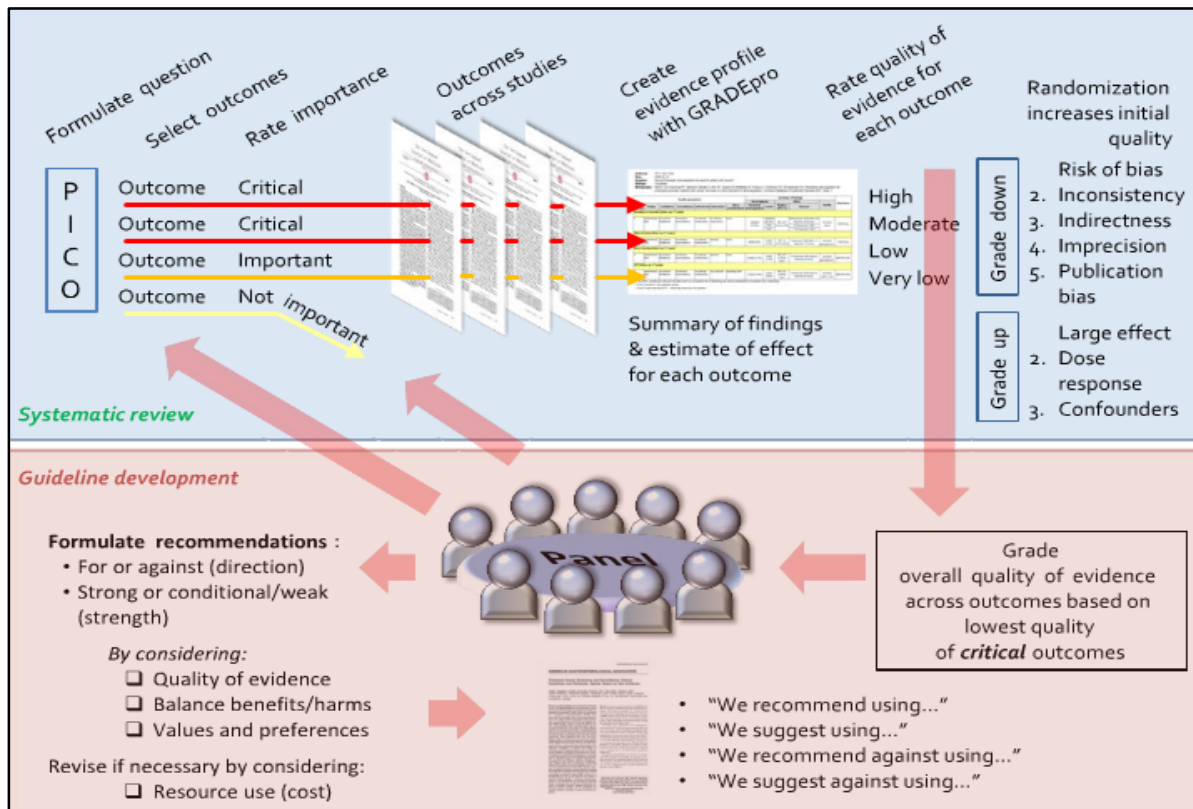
Formulate question

Select outcomes

Rate importance

Outcomes across studies

Create evidence profile with GRADEpro

Rate quality of evidence for each outcome

Randomization increases initial quality

P
I
C
O

| Outcome | Critical |
|---|---|
| Outcome | Critical |
| Outcome | Important |
| Outcome | Not important |

High
Moderate
Low
Very low

Summary of findings & estimate of effect for each outcome

Grade down

Risk of bias
2. Inconsistency
3. Indirectness
4. Imprecision
5. Publication bias

Grade up

Large effect
2. Dose response
3. Confounders

Systematic review

Guideline development

Panel

Formulate recommendations :
• For or against (direction)
• Strong or conditional/weak (strength)

By considering:
❑ Quality of evidence
❑ Balance benefits/harms
❑ Values and preferences

Revise if necessary by considering:
❑ Resource use (cost)

Grade overall quality of evidence across outcomes based on lowest quality of critical outcomes

• "We recommend using..."
• "We suggest using..."
• "We recommend against using..."
• "We suggest against using..."